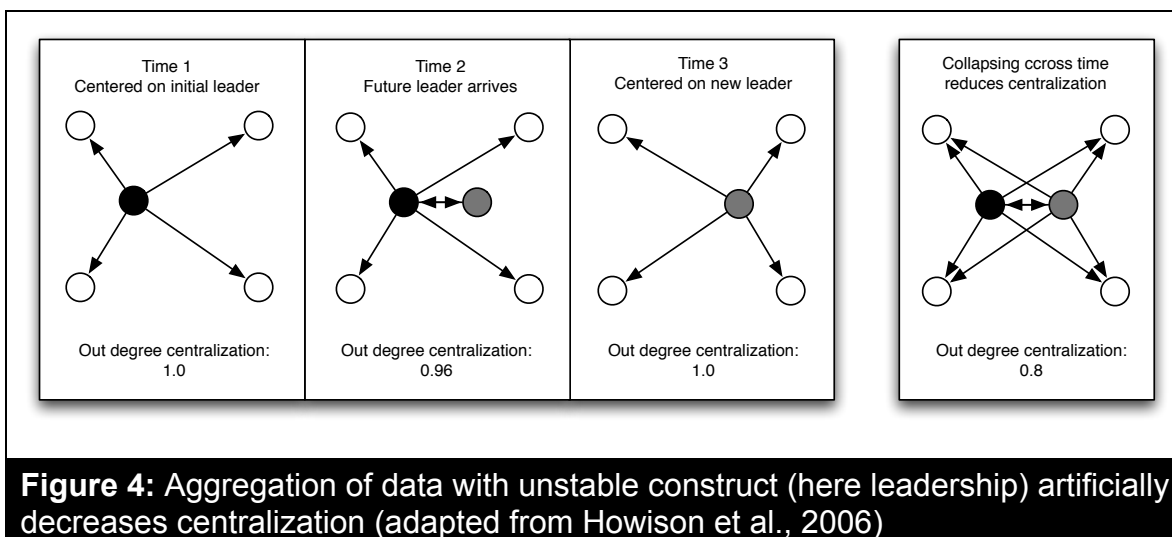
Time 1
Centered on initial leader

Out degree centralization:
1.0

Time 2
Future leader arrives

Out degree centralization:
0.96

Time 3
Centered on new leader

Out degree centralization:
1.0

Collapsing ccross time
reduces centralization

Out degree centralization:
0.8

**Figure 4:** Aggregation of data with unstable construct (here leadership) artificially decreases centralization (adapted from Howison et al., 2006)